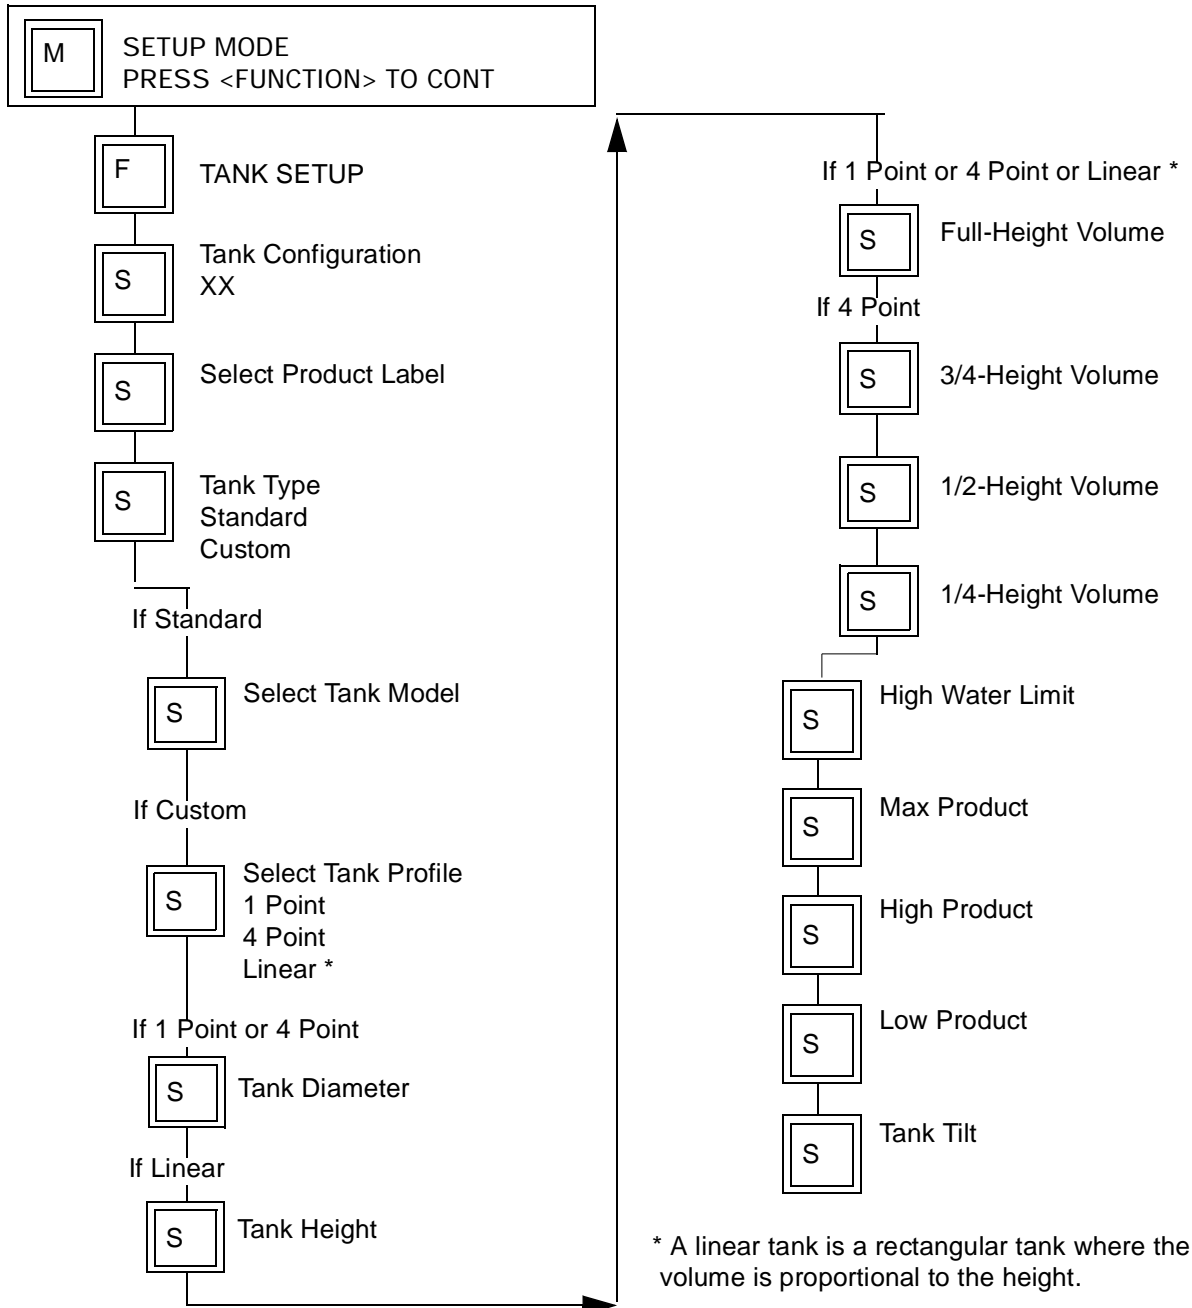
M SETUP MODE
PRESS <FUNCTION> TO CONT

F TANK SETUP

S Tank Configuration
XX

S Select Product Label

S Tank Type
Standard
Custom

If Standard

S Select Tank Model

If Custom

S Select Tank Profile
1 Point
4 Point
Linear *

If 1 Point or 4 Point

S Tank Diameter

If Linear

S Tank Height

If 1 Point or 4 Point or Linear *

S Full-Height Volume

If 4 Point

S 3/4-Height Volume

S 1/2-Height Volume

S 1/4-Height Volume

S High Water Limit

S Max Product

S High Product

S Low Product

S Tank Tilt

* A linear tank is a rectangular tank where the volume is proportional to the height.